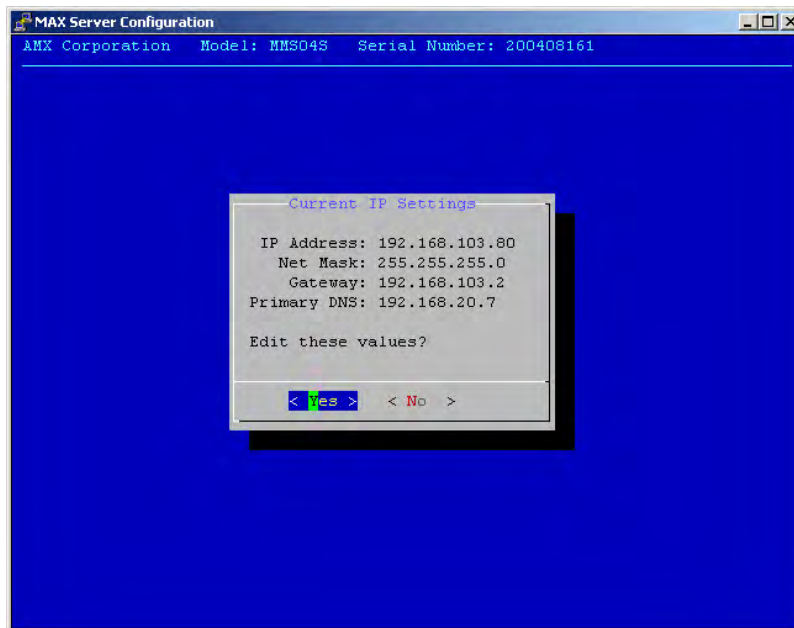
MAX Server Configuration

AMX Corporation Model: MMS04S Serial Number: 200408161

Current IP Settings

IP Address: 192.168.103.80
Net Mask: 255.255.255.0
Gateway: 192.168.103.2
Primary DNS: 192.168.20.7

Edit these values?

< Yes > < No >